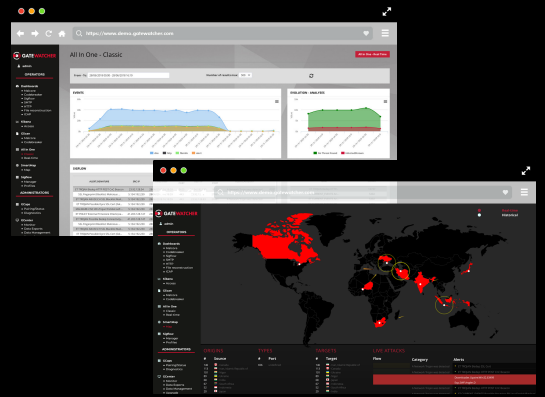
https://www.demos.gatewatcher.com

GATEWATCHER

OPERATORS

Dashboards

Cases

Alerts

Hunting

Maps

Explore

ADMINISTRATORS

Users

Sensors

All In One - Classic

EVENTS

EVOLUTION - ANALYSIS

OVERVIEW

GATEWATCHER

OPERATORS

Dashboards

Cases

Alerts

Hunting

Maps

Explore

ADMINISTRATORS

Users

Sensors

ORIGINS

TYPES

TARGETS

LAST ATTACKS

Source

Port

Target

Flow

Category

Alerts